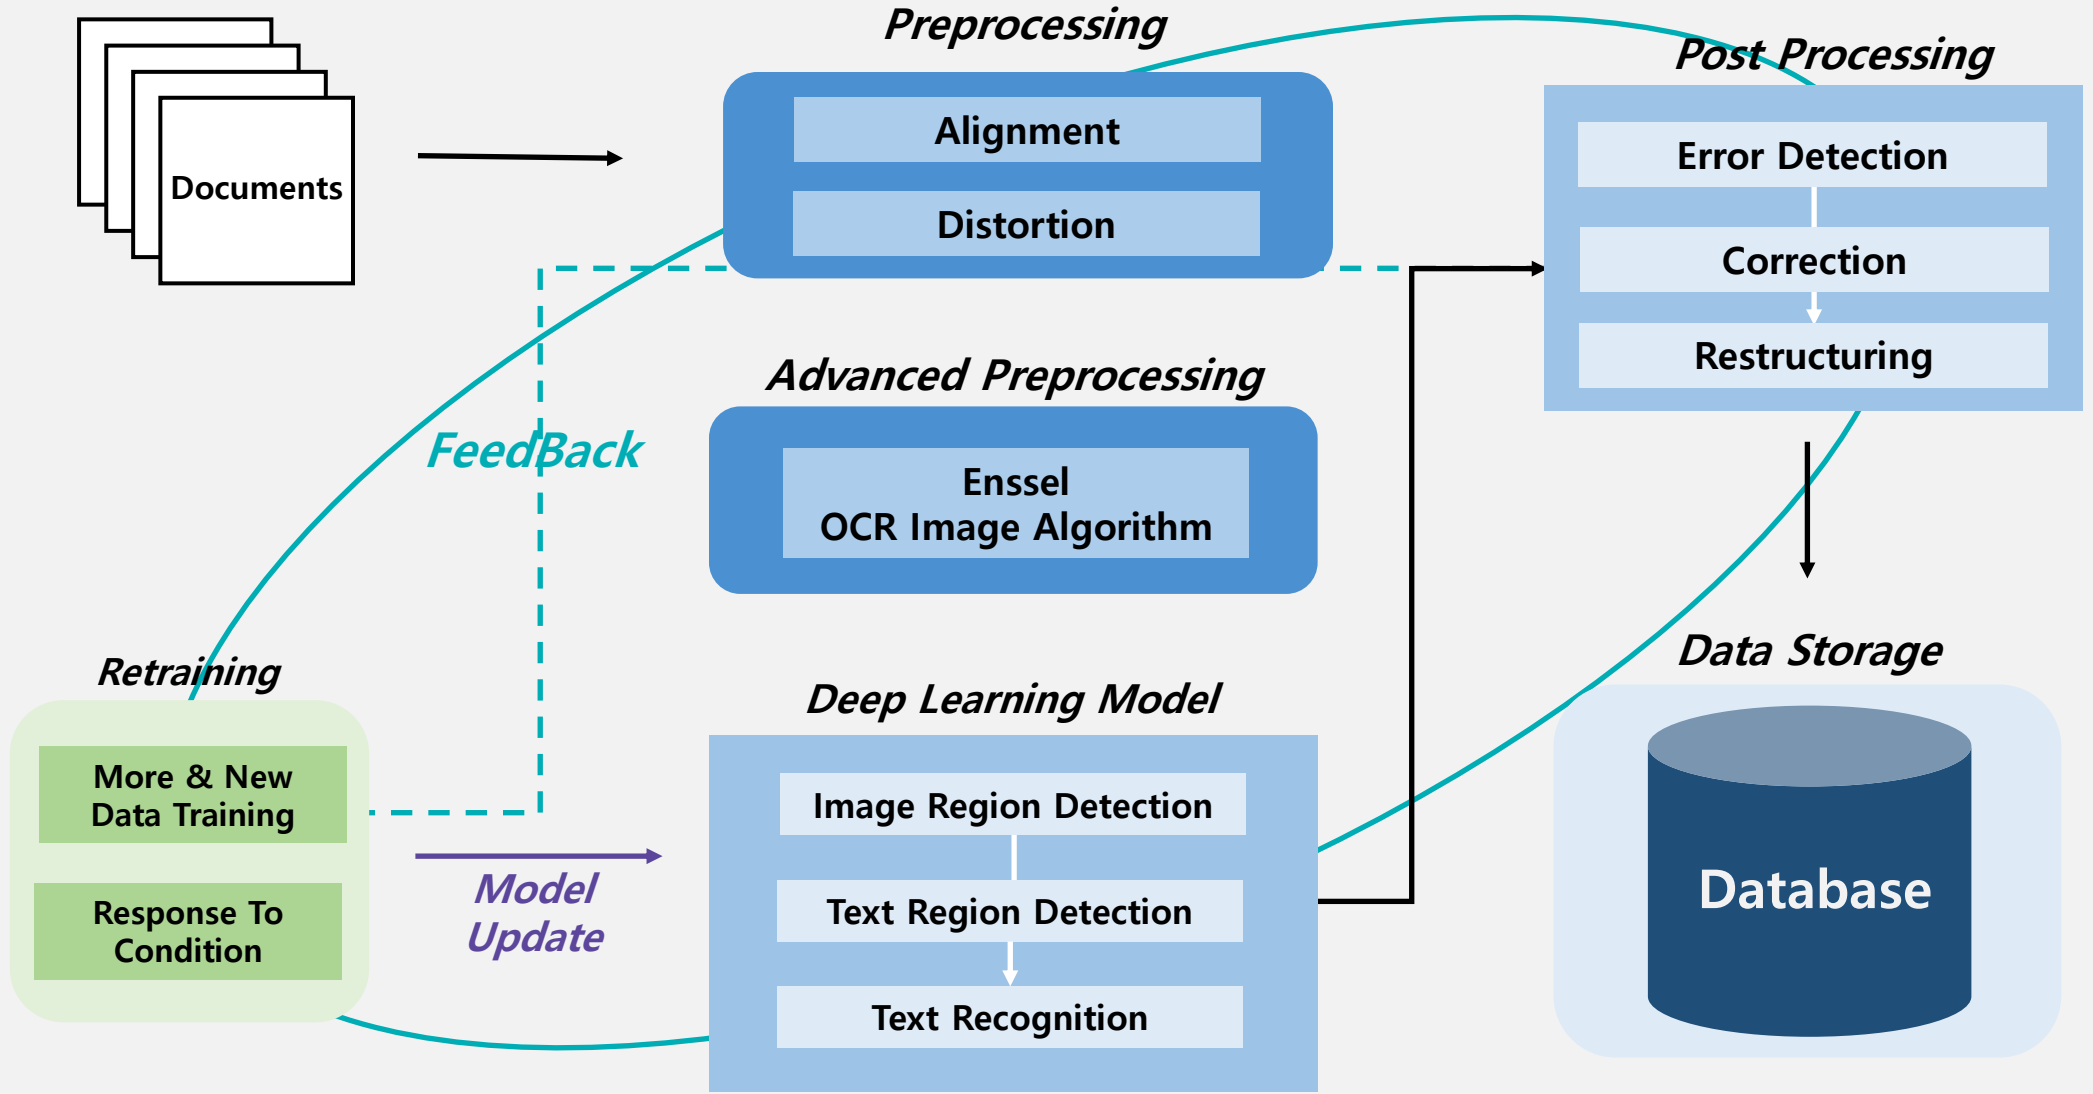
Documents

Preprocessing

Alignment

Distortion

Post Processing

Error Detection

Correction

Restructuring

Advanced Preprocessing

Enssel
OCR Image Algorithm

FeedBack

Data Storage

Database

Retraining

More & New Data Training

Response To Condition

Model Update

Deep Learning Model

Image Region Detection

Text Region Detection

Text Recognition